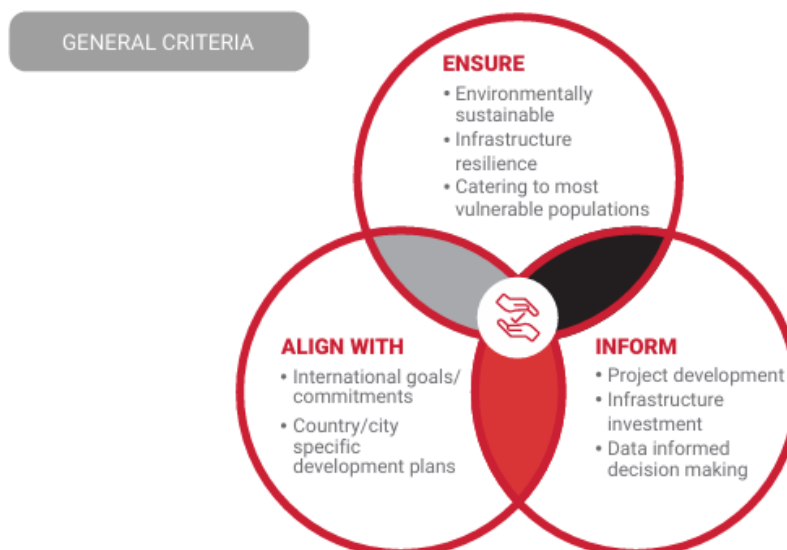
GENERAL CRITERIA

ENSURE
• Environmentally sustainable
• Infrastructure resilience
• Catering to most vulnerable populations

ALIGN WITH
• International goals/ commitments
• Country/city specific development plans

INFORM
• Project development
• Infrastructure investment
• Data informed decision making